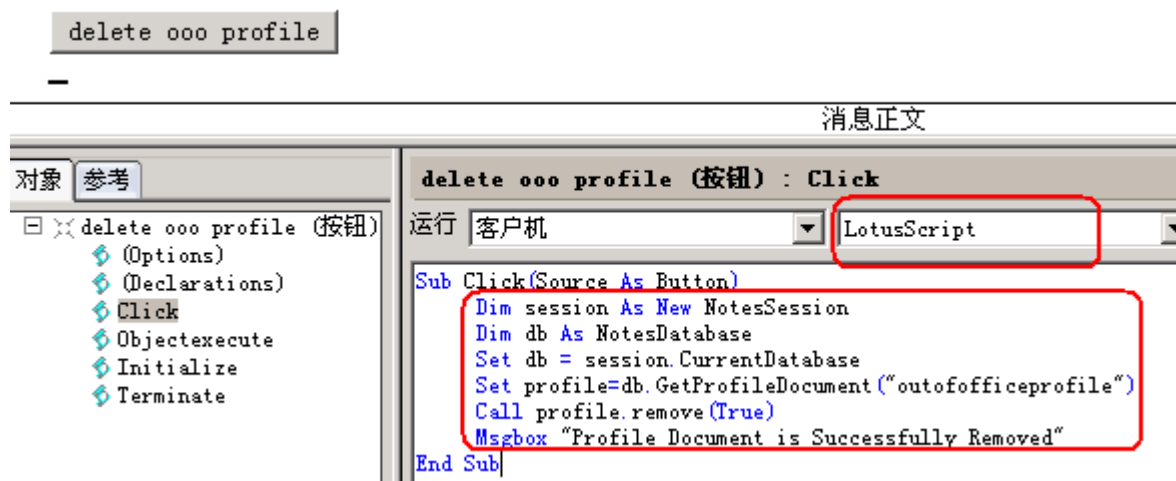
delete ooo profile

消息正文

对象 参考

delete ooo profile (按钮)
(Options)
(Declarations)
Click
Objectexecute
Initialize
Terminate

delete ooo profile (按钮) : Click

运行 客户机 LotusScript

Sub Click(Source As Button)
Dim session As New NotesSession
Dim db As NotesDatabase
Set db = session.CurrentDatabase
Set profile=db.GetProfileDocument("outofofficeprofile")
Call profile.remove(True)
Msgbox "Profile Document is Successfully Removed"
End Sub